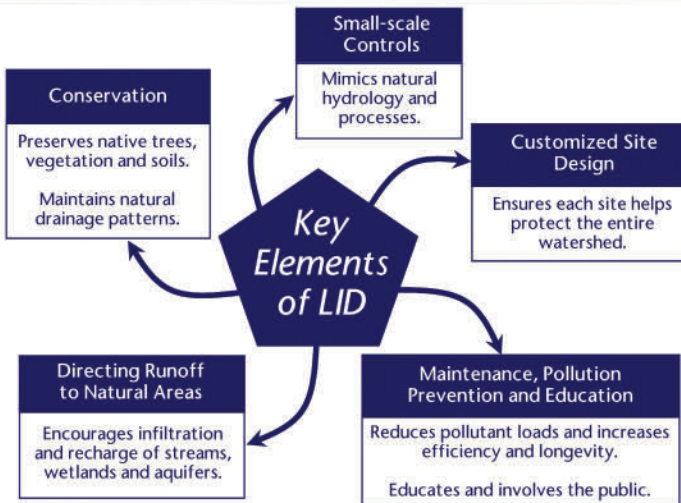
Key Elements of LID

Conservation

Preserves native trees, vegetation and soils.

Maintains natural drainage patterns.

Small-scale Controls

Mimics natural hydrology and processes.

Customized Site Design

Ensures each site helps protect the entire watershed.

Maintenance, Pollution Prevention and Education

Reduces pollutant loads and increases efficiency and longevity.

Educates and involves the public.

Directing Runoff to Natural Areas

Encourages infiltration and recharge of streams, wetlands and aquifers.